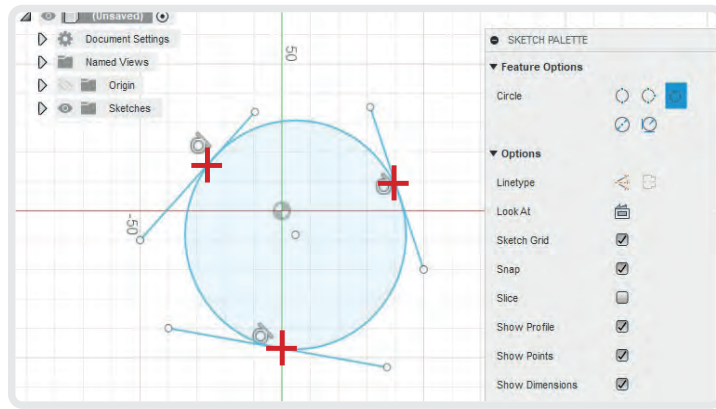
(Unsaved)

Document Settings

Named Views

Origin

Sketches

50

-50

SKETCH PALETTE

▼ Feature Options

Circle

▼ Options

Linetype

Look At

Sketch Grid

Snap

Slice

Show Profile

Show Points

Show Dimensions